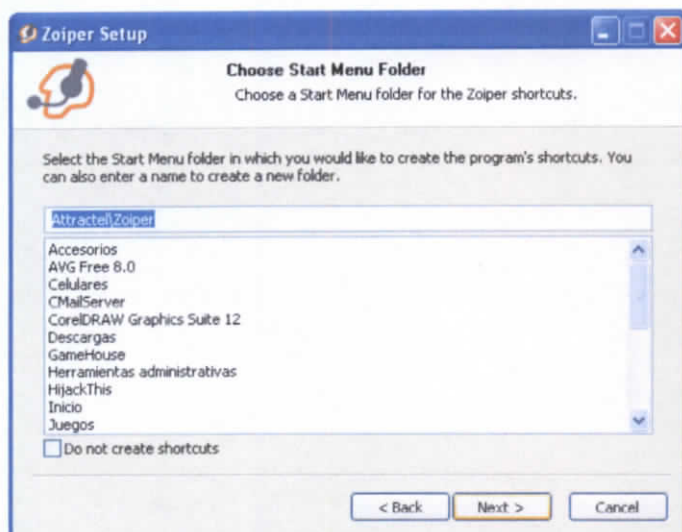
Zoiper Setup

Choose Start Menu Folder

Choose a Start Menu folder for the Zoiper shortcuts.

Select the Start Menu folder in which you would like to create the program's shortcuts. You can also enter a name to create a new folder.

Attractel\Zoiper

Accesorios
AVG Free 8.0
Celulares
CMailServer
CorelDRAW Graphics Suite 12
Descargas
GameHouse
Herramientas administrativas
HijackThis
Inicio
Juegos

Do not create shortcuts

< Back
Next >
Cancel